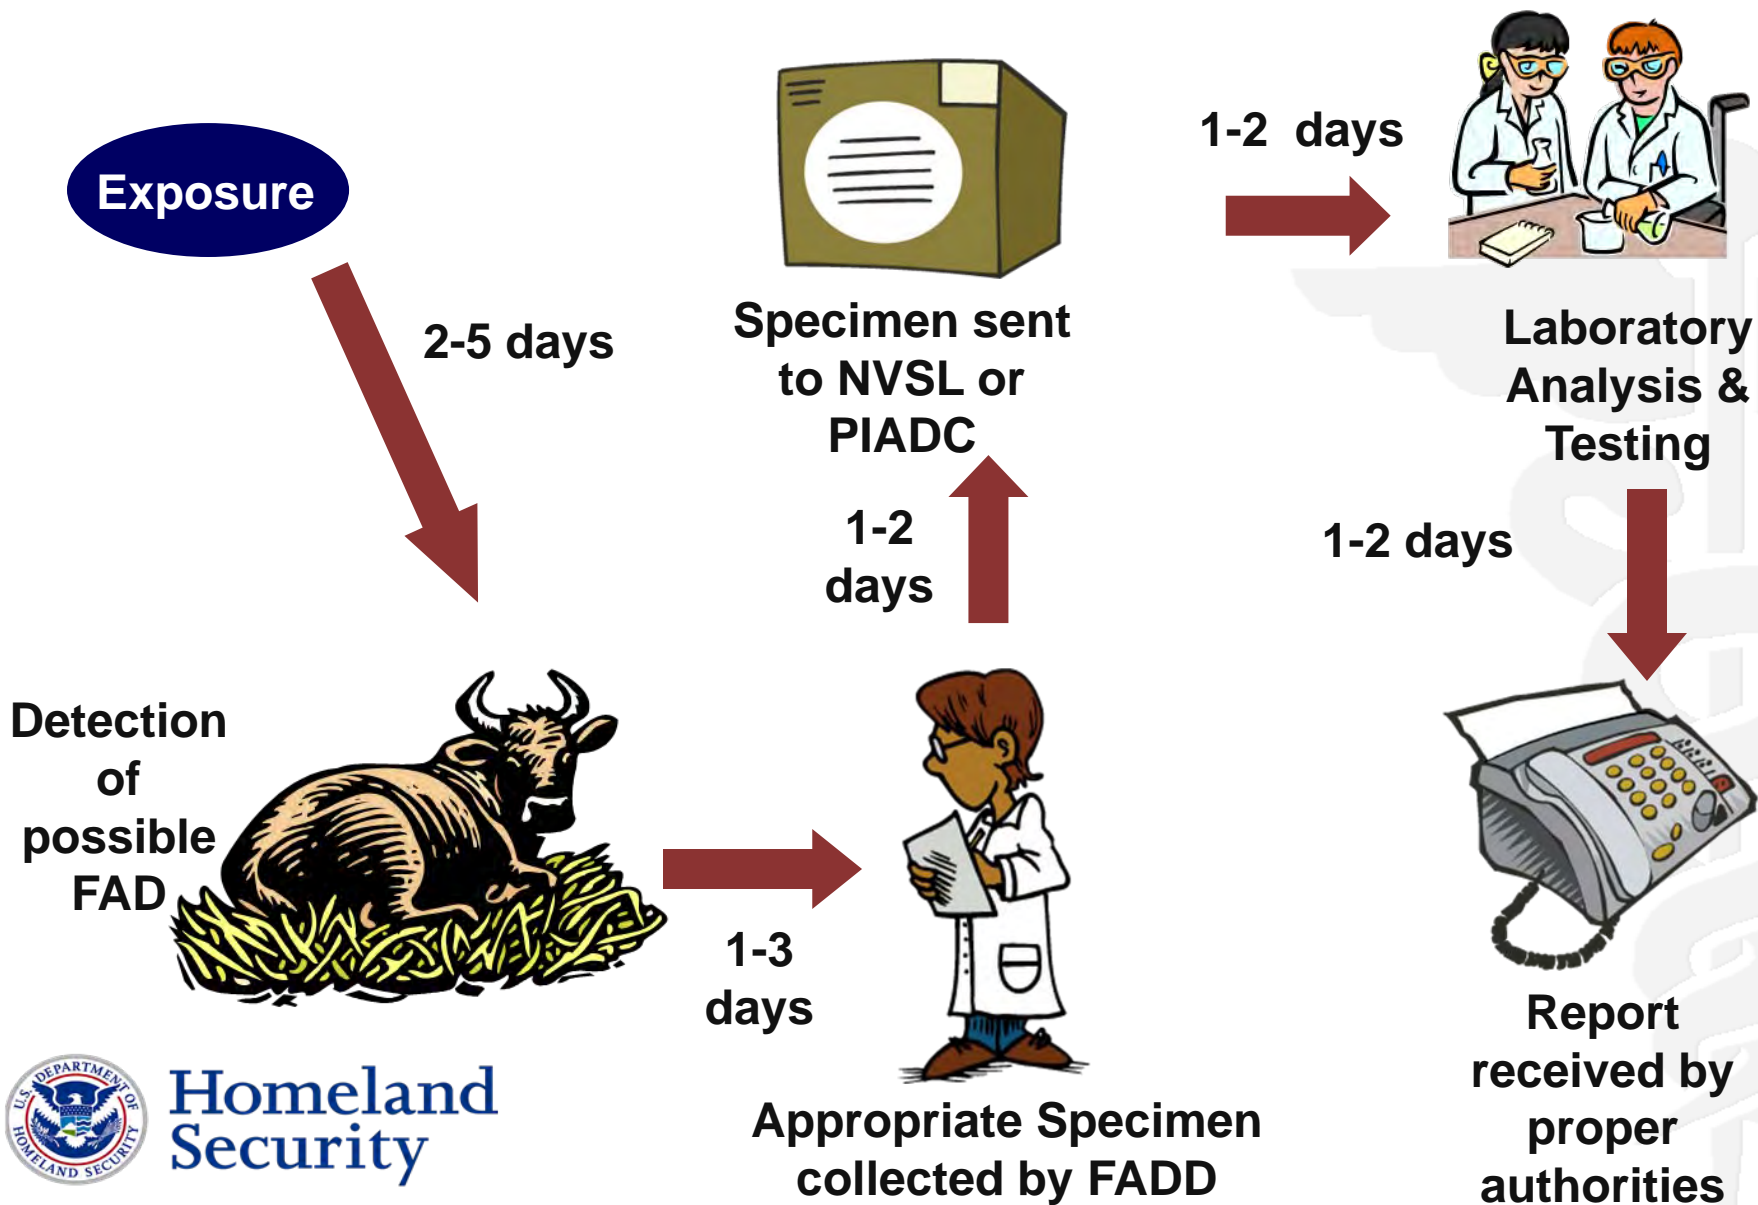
Exposure

2-5 days

Specimen sent to NVSL or PIADC

1-2 days

Laboratory Analysis & Testing

1-2 days

1-2 days

Detection of possible FAD

1-3 days

U.S. DEPARTMENT OF HOMELAND SECURITY

Homeland Security

Appropriate Specimen collected by FADD

Report received by proper authorities